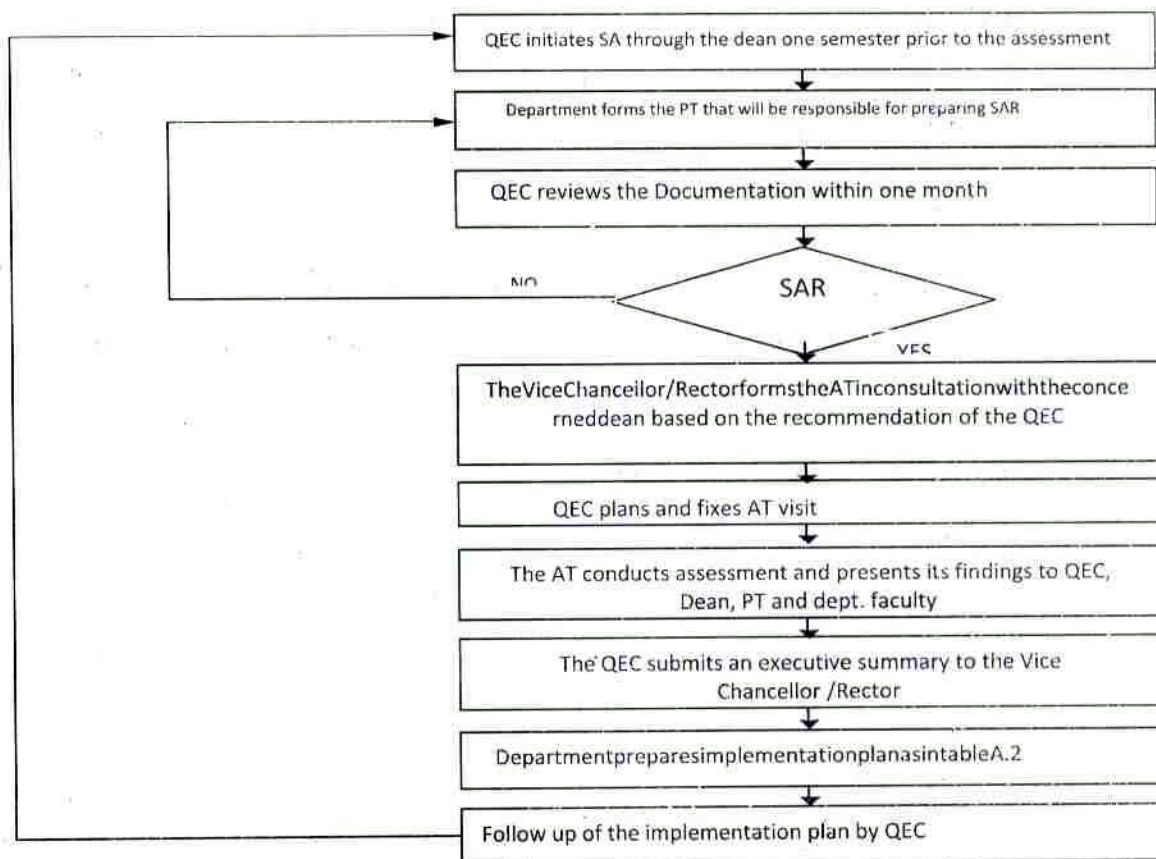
QEC initiates SA through the dean one semester prior to the assessment

Department forms the PT that will be responsible for preparing SAR

QEC reviews the Documentation within one month

NO

SAR

YES

TheViceChancellor/RectorformstheATinconsultationwiththeconcerneddean based on the recommendation of the QEC

QEC plans and fixes AT visit

The AT conducts assessment and presents its findings to QEC, Dean, PT and dept. faculty

The QEC submits an executive summary to the Vice Chancellor /Rector

DepartmentpreparesimplementationplanasintableA.2

Follow up of the implementation plan by QEC